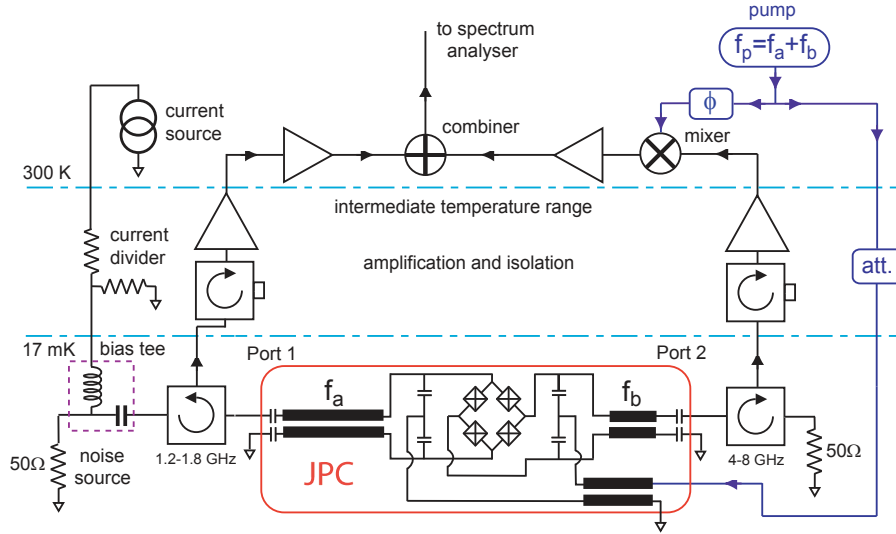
to spectrum analyser

pump

$f_p=f_a+f_b$

$\phi$

current source

combiner

mixer

300 K

intermediate temperature range

current divider

amplification and isolation

att.

17 mK

bias tee

Port 1

Port 2

$f_a$

$f_b$

50Ω

noise source

1.2-1.8 GHz

JPC

4-8 GHz

50Ω